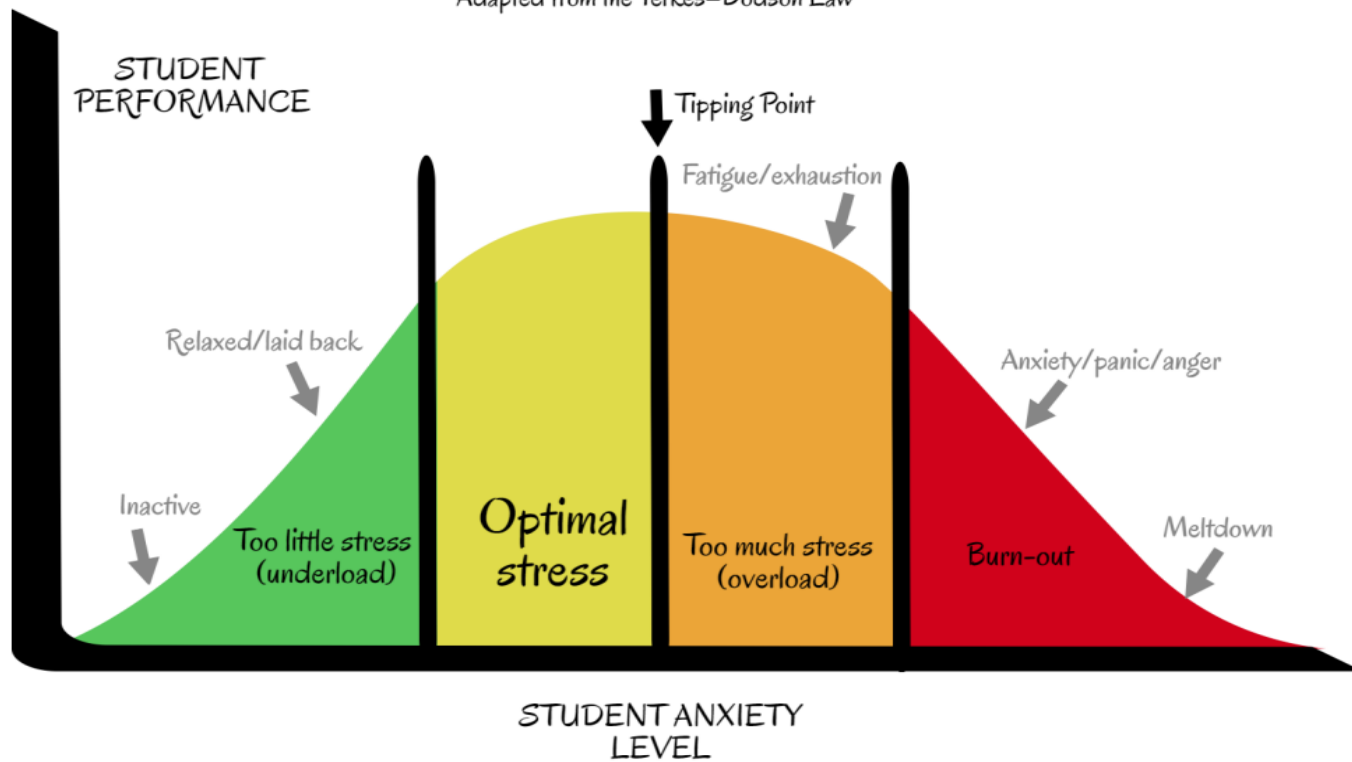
Adapted from the Yerkes–Dodson Law

STUDENT PERFORMANCE

Tipping Point

Fatigue/exhaustion

Relaxed/laid back

Anxiety/panic/anger

Inactive

Too little stress (underload)

Optimal stress

Too much stress (overload)

Burn-out

Meltdown

STUDENT ANXIETY LEVEL